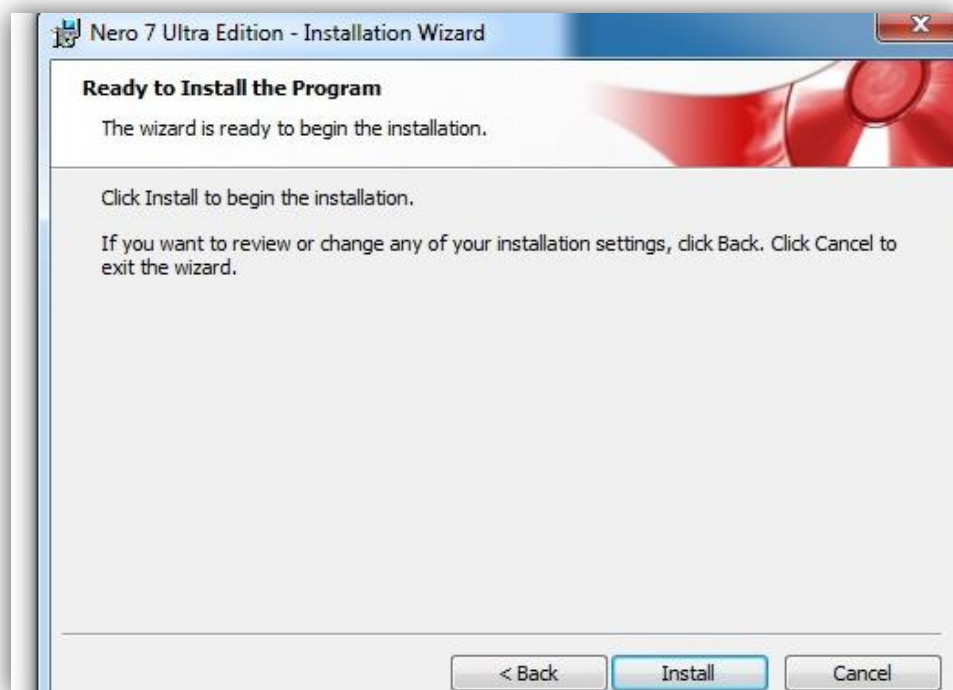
Nero 7 Ultra Edition - Installation Wizard

Ready to Install the Program

The wizard is ready to begin the installation.

Click Install to begin the installation.

If you want to review or change any of your installation settings, click Back. Click Cancel to exit the wizard.

< Back

Install

Cancel